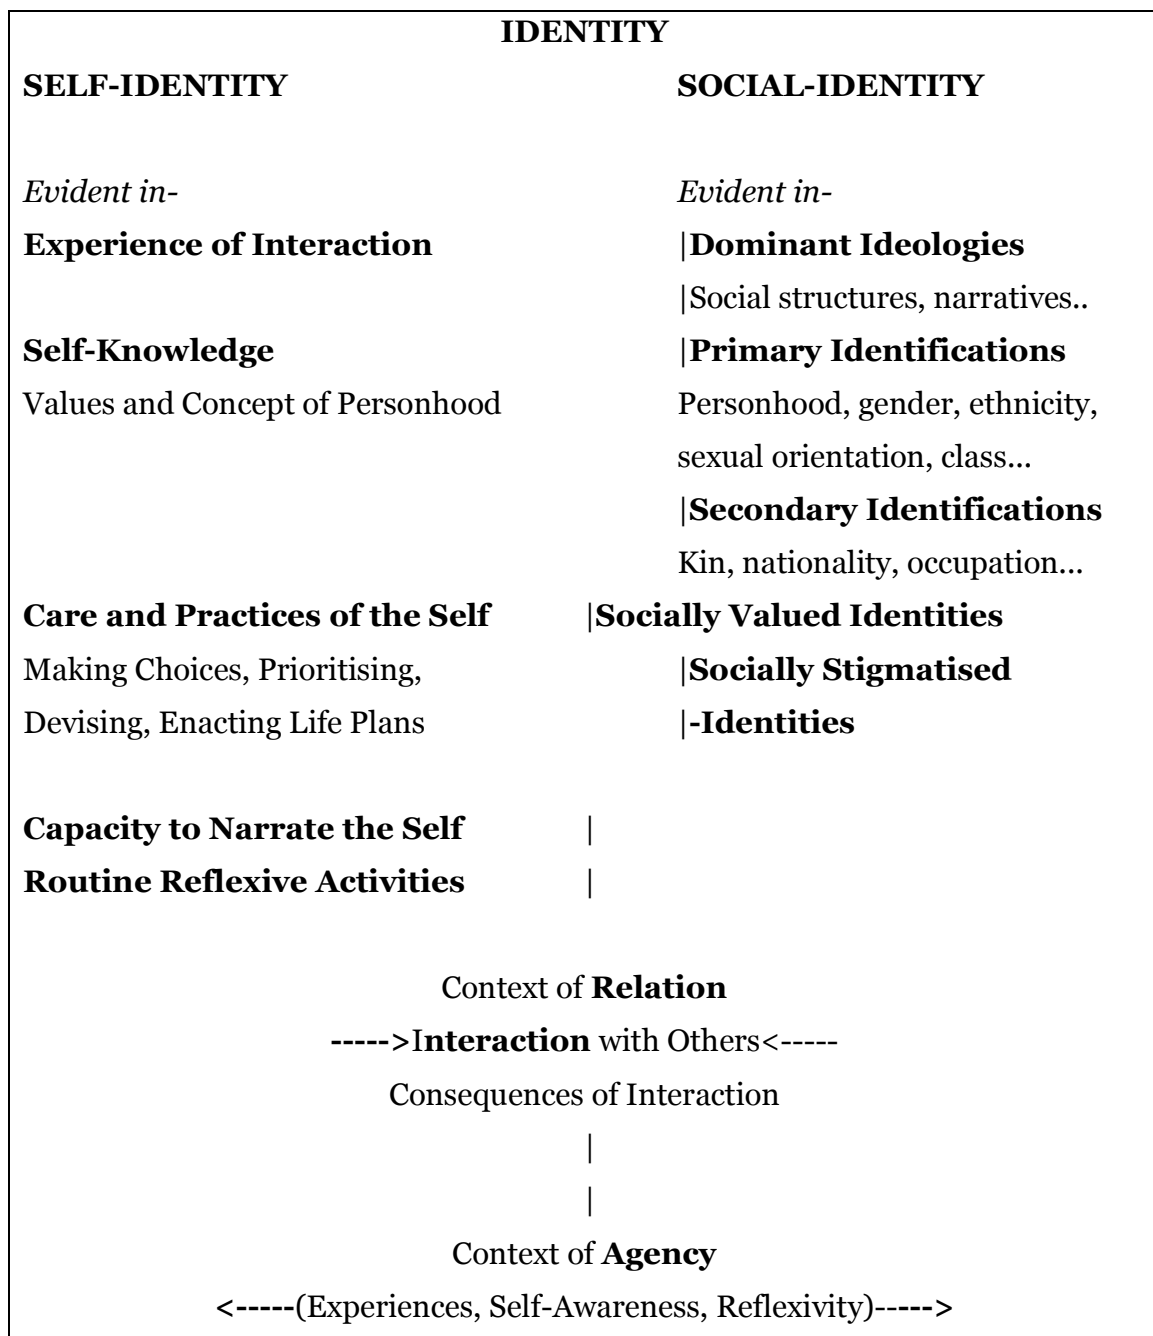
IDENTITY

SELF-IDENTITY

Evident in-

Experience of Interaction

Self-Knowledge

Values and Concept of Personhood

Care and Practices of the Self

Making Choices, Prioritising, Devising, Enacting Life Plans

Capacity to Narrate the Self |

Routine Reflexive Activities |

SOCIAL-IDENTITY

Evident in-

|Dominant Ideologies

|Social structures, narratives..

|Primary Identifications

Personhood, gender, ethnicity, sexual orientation, class...

|Secondary Identifications

Kin, nationality, occupation...

|Socially Valued Identities

|Socially Stigmatised

|-Identities

Context of Relation

----->Interaction with Others<-----

Consequences of Interaction

|

|

Context of Agency

<-----(Experiences, Self-Awareness, Reflexivity)----->